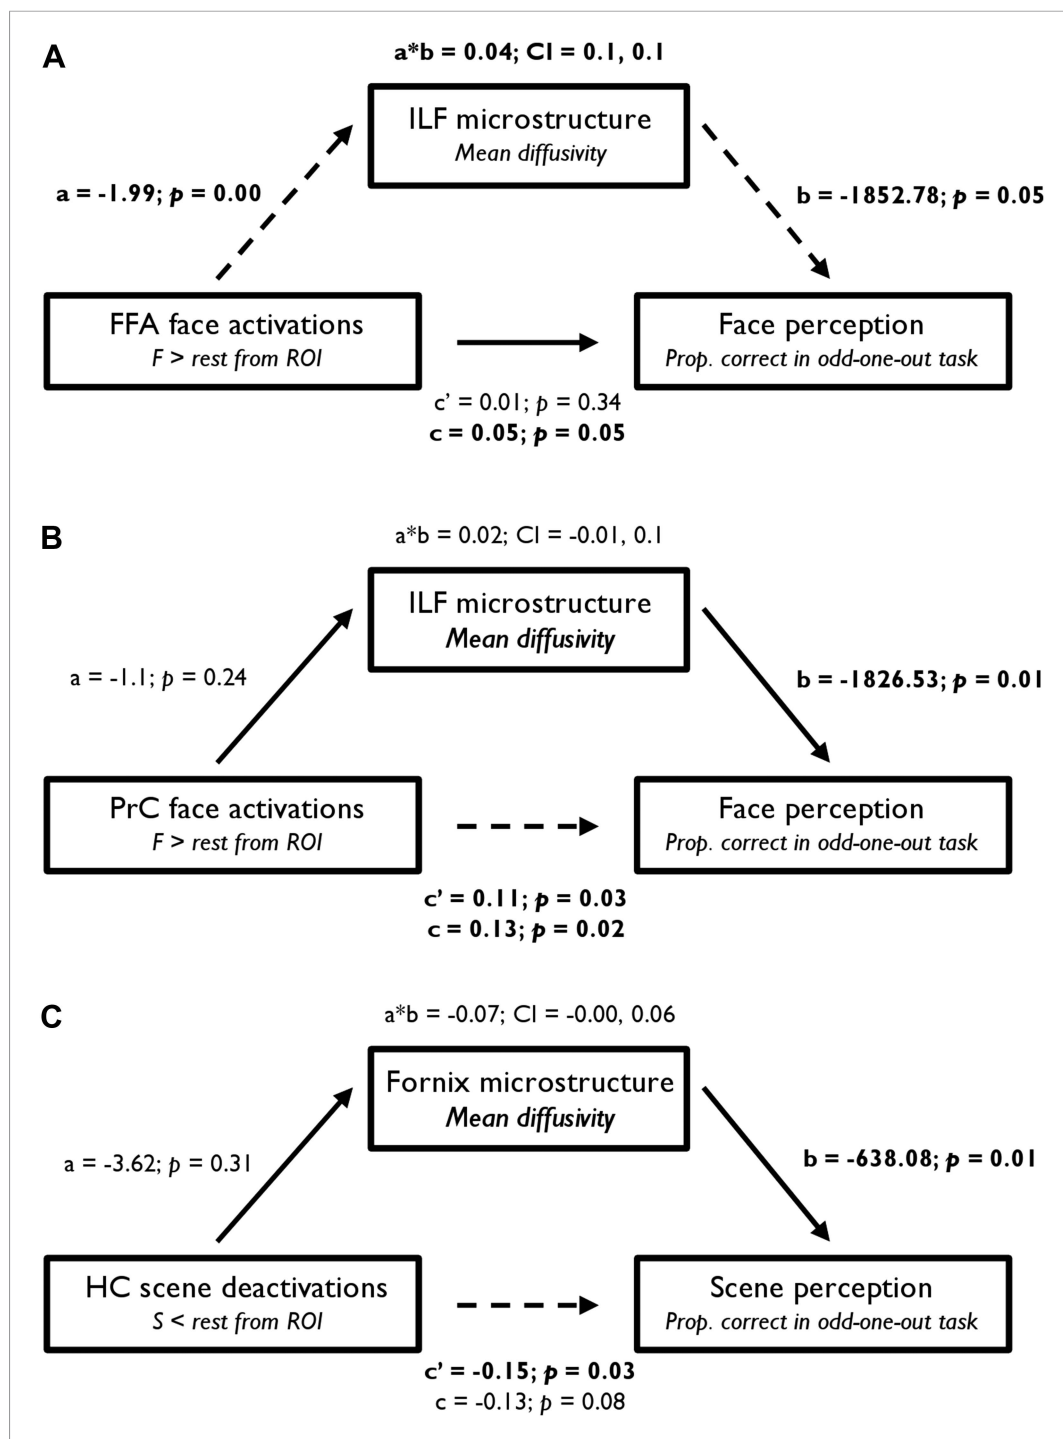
A

a*b = 0.04; CI = 0.1, 0.1

ILF microstructure
Mean diffusivity

a = -1.99; p = 0.00

b = -1852.78; p = 0.05

FFA face activations
F > rest from ROI

Face perception
Prop. correct in odd-one-out task

c' = 0.01; p = 0.34
c = 0.05; p = 0.05

B

a*b = 0.02; CI = -0.01, 0.1

ILF microstructure
Mean diffusivity

a = -1.1; p = 0.24

b = -1826.53; p = 0.01

PrC face activations
F > rest from ROI

Face perception
Prop. correct in odd-one-out task

c' = 0.11; p = 0.03
c = 0.13; p = 0.02

C

a*b = -0.07; CI = -0.00, 0.06

Fornix microstructure
Mean diffusivity

a = -3.62; p = 0.31

b = -638.08; p = 0.01

HC scene deactivations
S < rest from ROI

Scene perception
Prop. correct in odd-one-out task

c' = -0.15; p = 0.03
c = -0.13; p = 0.08